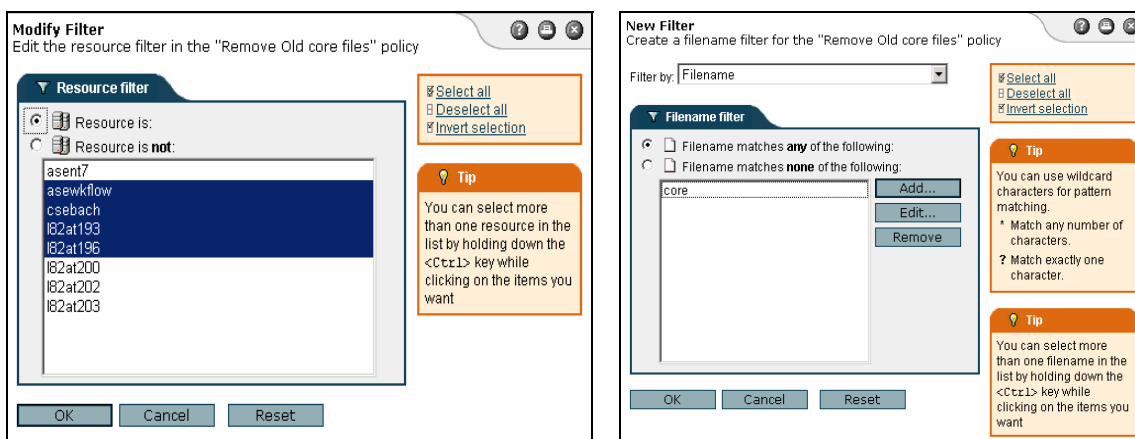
**Modify Filter**
Edit the resource filter in the "Remove Old core files" policy

Resource filter

Resource is:
Resource is **not**:

asent7
asewkflow
csebach
l82at193
l82at196
l82at200
l82at202
l82at203

Select all
Deselect all
Invert selection

Tip
You can select more than one resource in the list by holding down the <Ctrl> key while clicking on the items you want

OK Cancel Reset

**New Filter**
Create a filename filter for the "Remove Old core files" policy

Filter by: Filename

Filename filter

Filename matches **any** of the following:
Filename matches **none** of the following:

core

Add...
Edit...
Remove

Select all
Deselect all
Invert selection

Tip
You can use wildcard characters for pattern matching.
\* Match any number of characters.
? Match exactly one character.

Tip
You can select more than one filename in the list by holding down the <Ctrl> key while clicking on the items you want

OK Cancel Reset